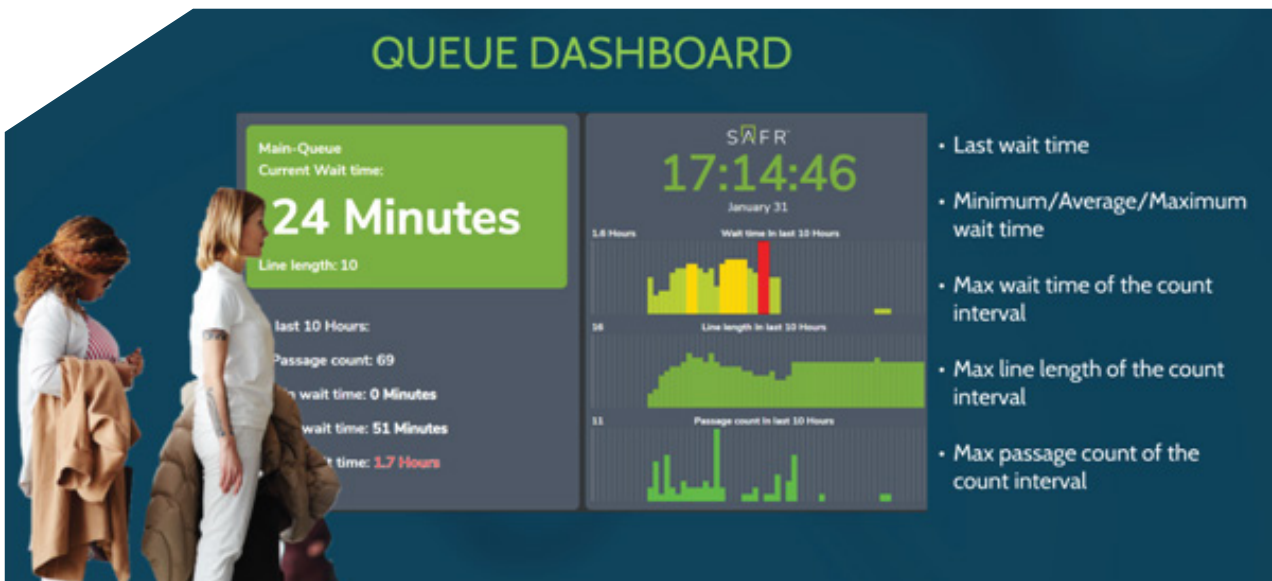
QUEUE DASHBOARD

Main-Queue
Current Wait time:
24 Minutes
Line length: 10

last 10 Hours:
Passage count: 69
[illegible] wait time: 0 Minutes
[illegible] wait time: 51 Minutes
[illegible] time: 1.7 Hours

SAFR
17:14:46
January 31

1.6 Hours
Wait time in last 10 Hours
16
Line length in last 10 Hours
11
Passage count in last 10 Hours

• Last wait time
• Minimum/Average/Maximum wait time
• Max wait time of the count interval
• Max line length of the count interval
• Max passage count of the count interval